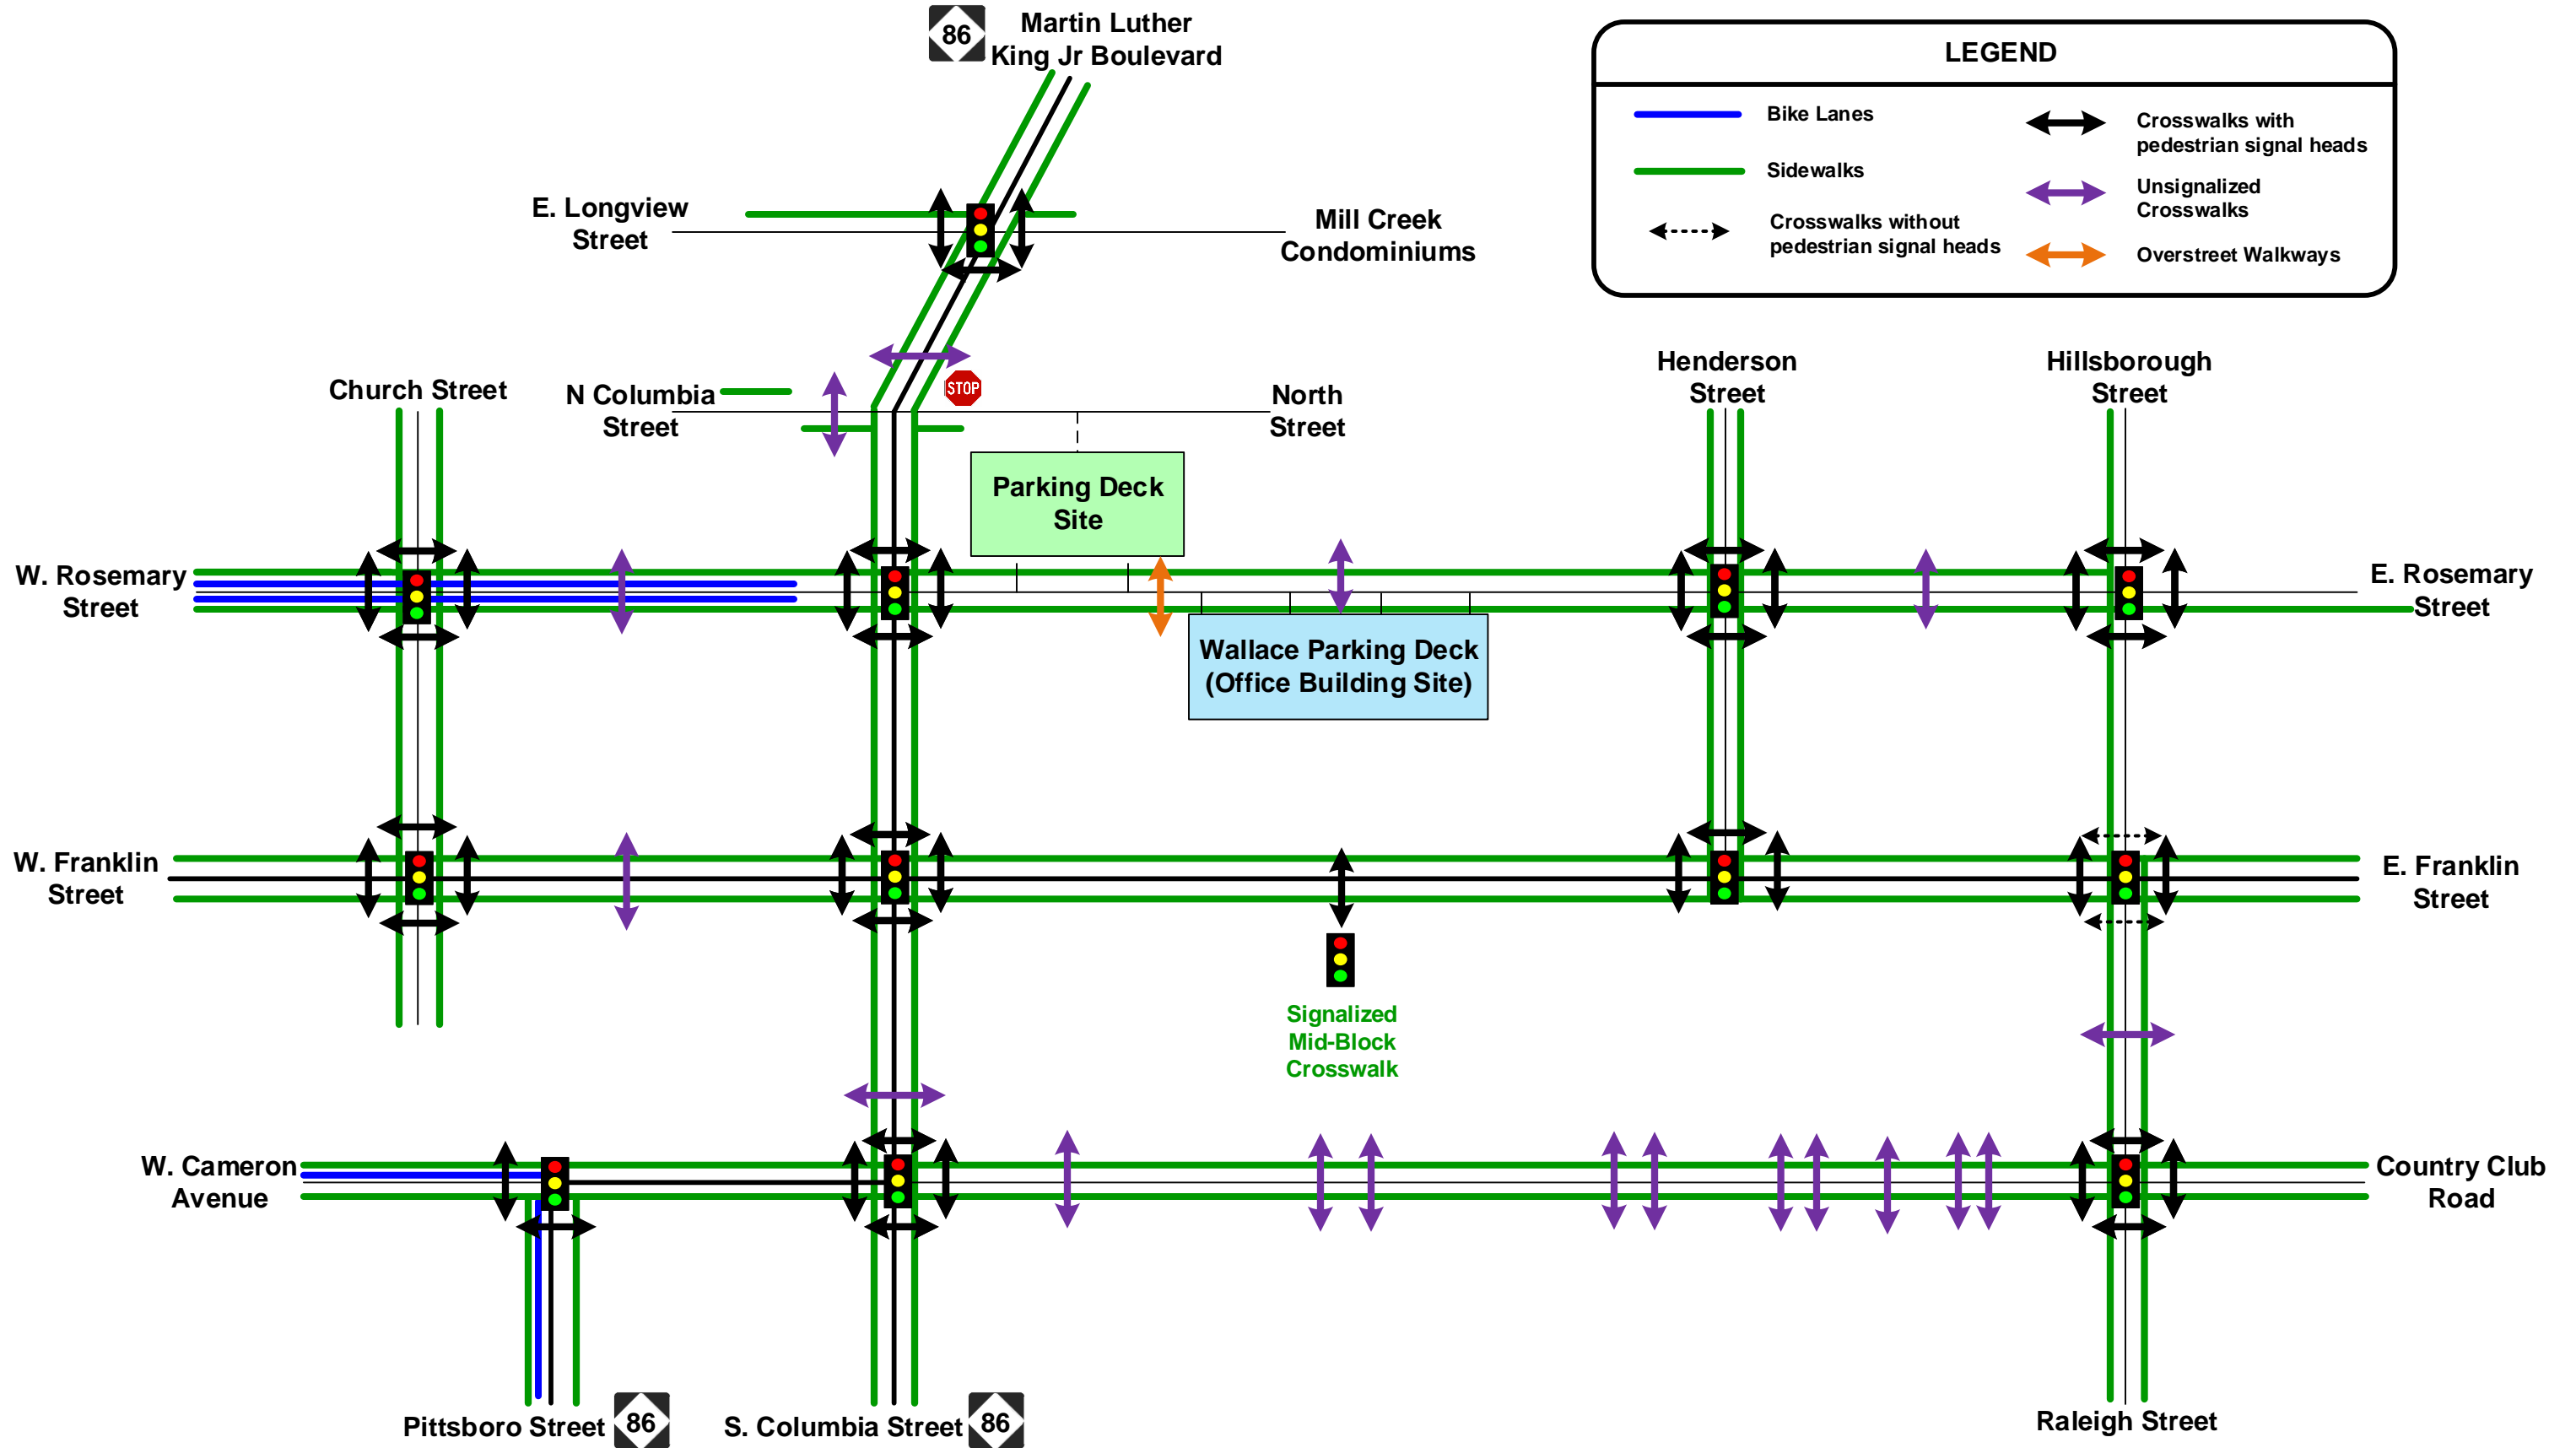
86 Martin Luther King Jr Boulevard

LEGEND

Bike Lanes

Sidewalks

Crosswalks without pedestrian signal heads

Crosswalks with pedestrian signal heads

Unsignalized Crosswalks

Overstreet Walkways

E. Longview Street

Mill Creek Condominiums

Church Street

N Columbia Street

STOP

North Street

Henderson Street

Hillsborough Street

Parking Deck Site

W. Rosemary Street

E. Rosemary Street

Wallace Parking Deck (Office Building Site)

W. Franklin Street

E. Franklin Street

Signalized Mid-Block Crosswalk

W. Cameron Avenue

Country Club Road

Pittsboro Street 86

S. Columbia Street 86

Raleigh Street